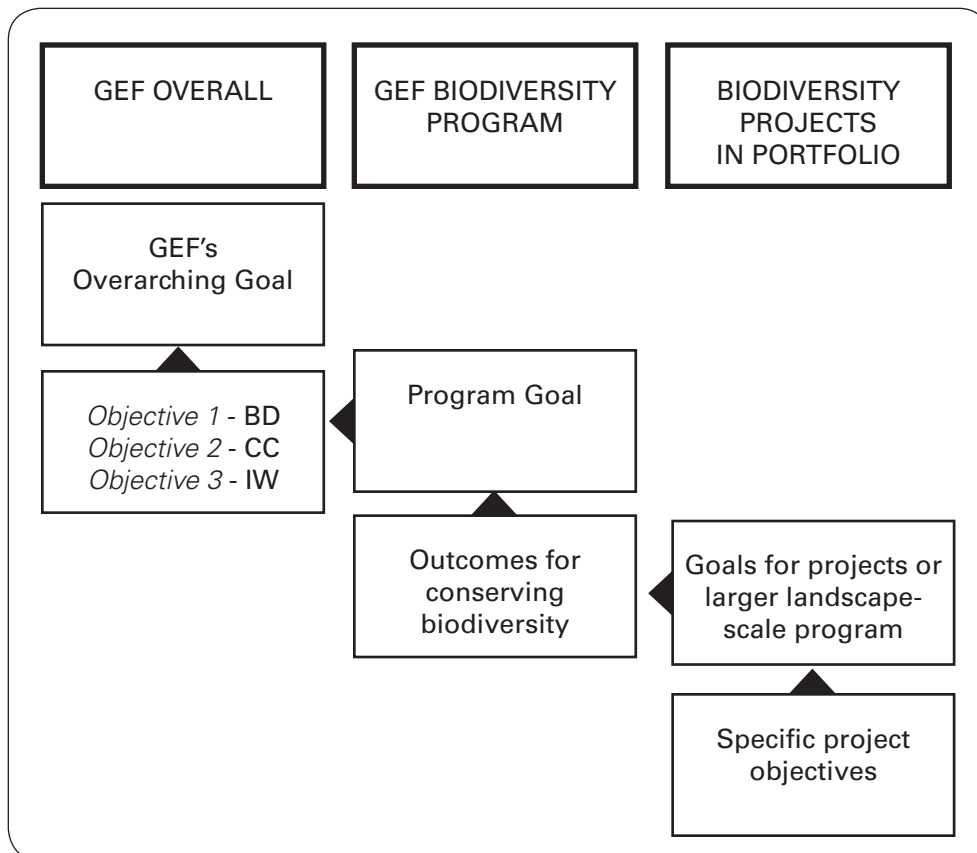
GEF OVERALL

GEF BIODIVERSITY PROGRAM

BIODIVERSITY PROJECTS IN PORTFOLIO

GEF's Overarching Goal

Objective 1 - BD
Objective 2 - CC
Objective 3 - IW

Program Goal

Outcomes for conserving biodiversity

Goals for projects or larger landscape-scale program

Specific project objectives